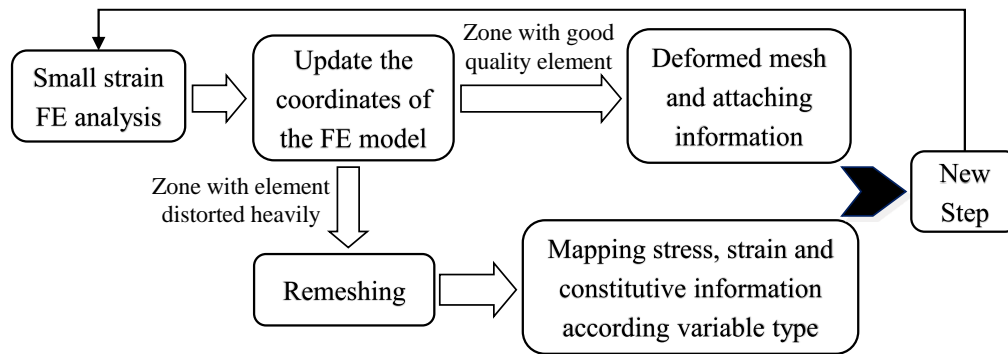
Small strain FE analysis

Update the coordinates of the FE model

Zone with good quality element

Deformed mesh and attaching information

Zone with element distorted heavily

New Step

Remeshing

Mapping stress, strain and constitutive information according variable type